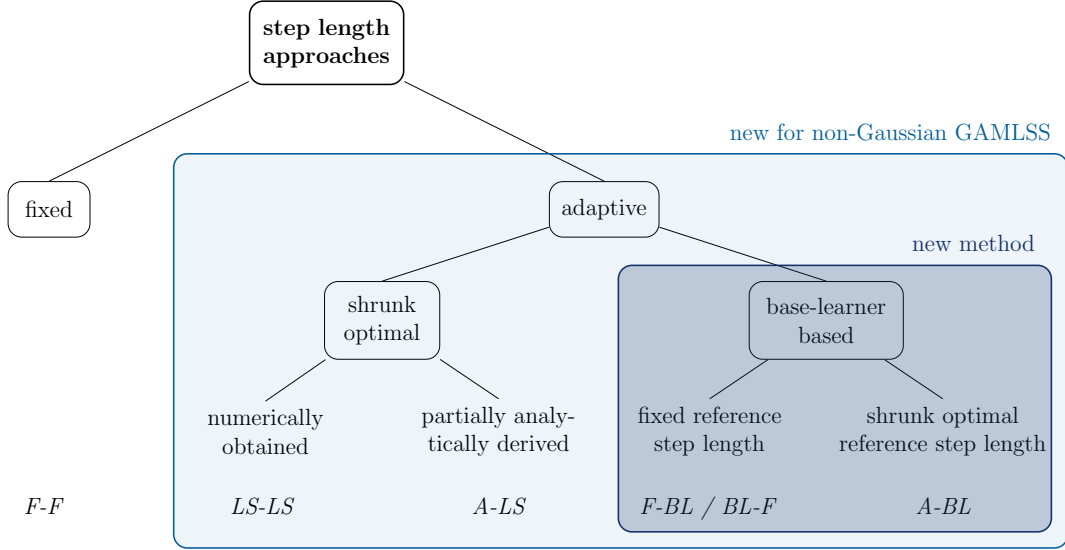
step length approaches

new for non-Gaussian GAMLSS

fixed

adaptive

new method

shrunk optimal

base-learner based

numerically obtained

partially analytically derived

fixed reference step length

shrunk optimal reference step length

F-F

LS-LS

A-LS

F-BL / BL-F

A-BL